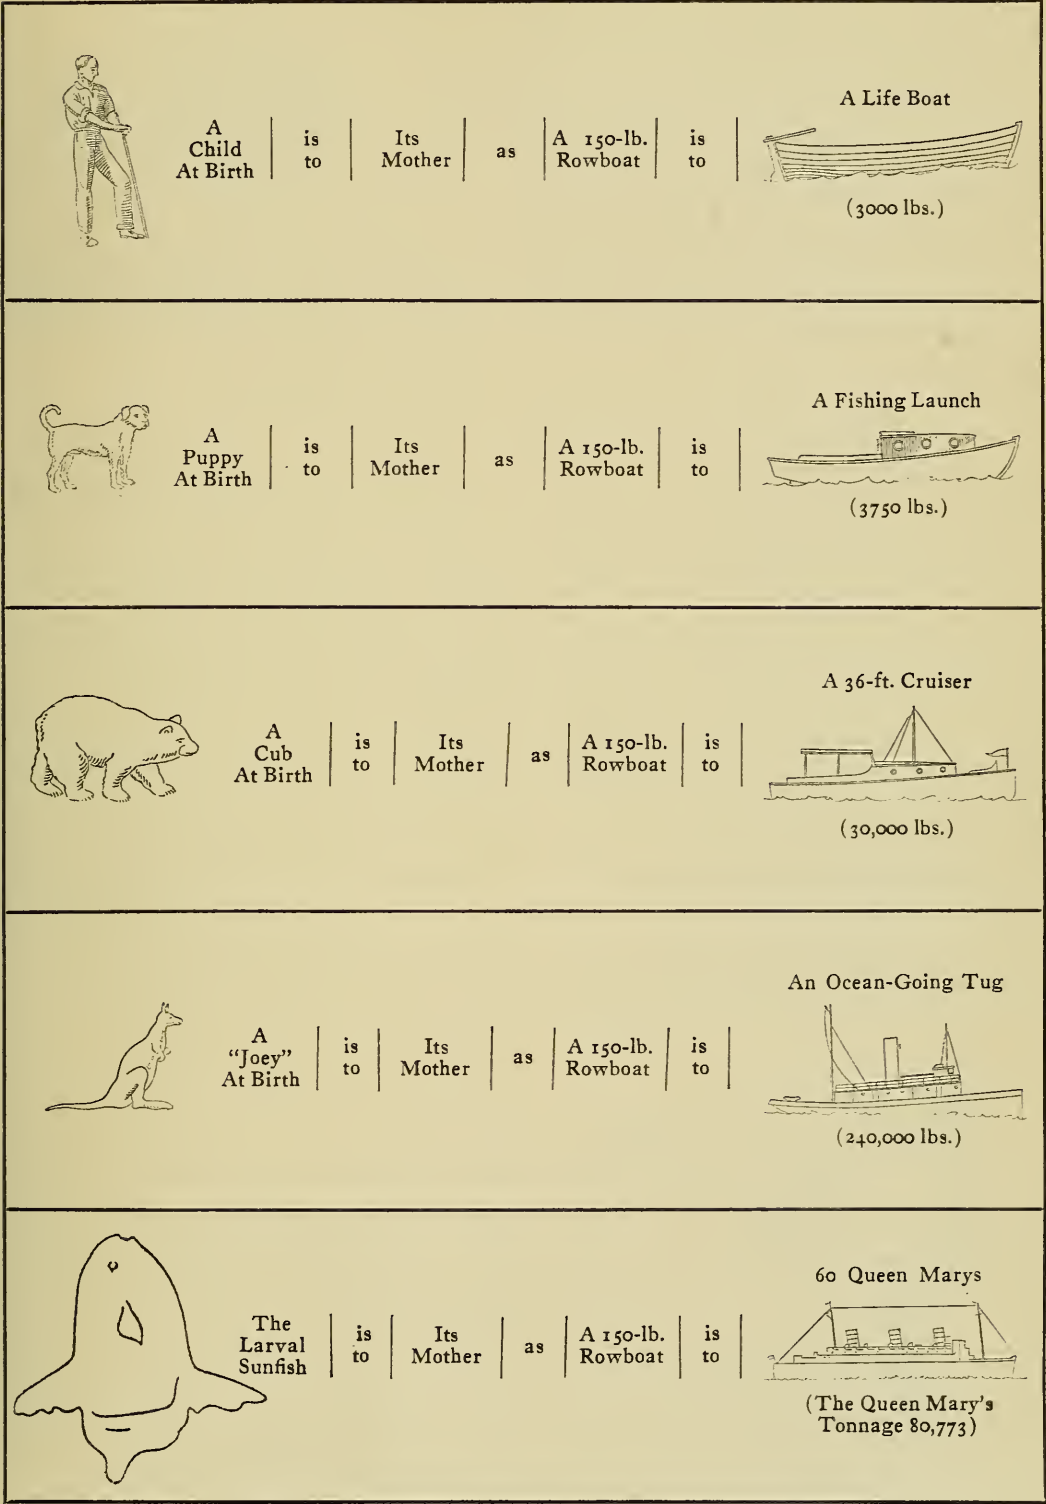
A Child At Birth | is to | Its Mother | as | A 150-lb. Rowboat | is to | A Life Boat

(3000 lbs.)

A Puppy At Birth | is to | Its Mother | as | A 150-lb. Rowboat | is to | A Fishing Launch

(3750 lbs.)

A Cub At Birth | is to | Its Mother | as | A 150-lb. Rowboat | is to | A 36-ft. Cruiser

(30,000 lbs.)

A "Joey" At Birth | is to | Its Mother | as | A 150-lb. Rowboat | is to | An Ocean-Going Tug

(240,000 lbs.)

The Larval Sunfish | is to | Its Mother | as | A 150-lb. Rowboat | is to | 60 Queen Marys

(The Queen Mary's Tonnage 80,773)